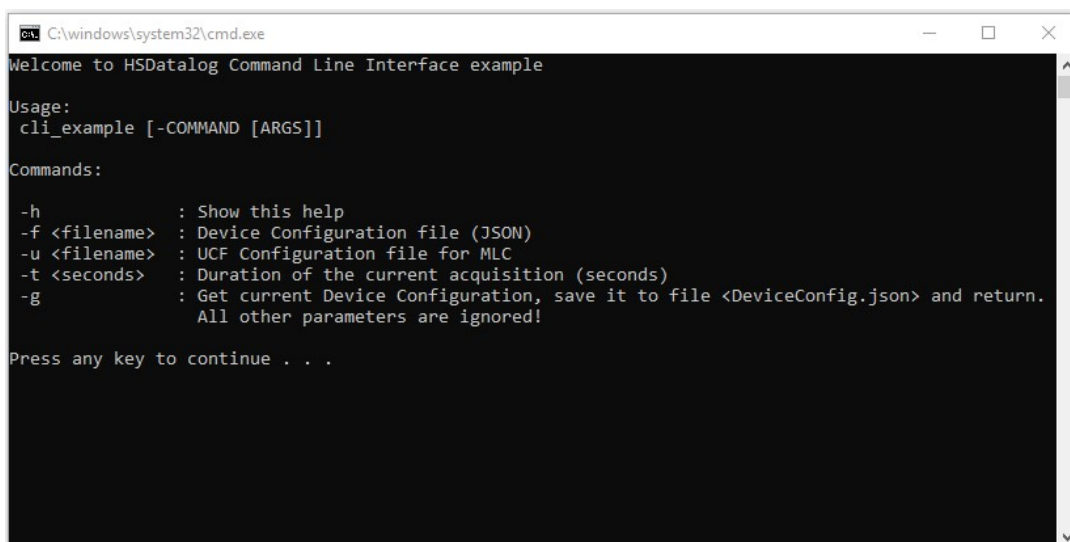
C:\windows\system32\cmd.exe

Welcome to HSDatalog Command Line Interface example

Usage:
cli_example [-COMMAND [ARGS]]

Commands:

-h : Show this help
-f <filename> : Device Configuration file (JSON)
-u <filename> : UCF Configuration file for MLC
-t <seconds> : Duration of the current acquisition (seconds)
-g : Get current Device Configuration, save it to file <DeviceConfig.json> and return. All other parameters are ignored!

Press any key to continue . . .